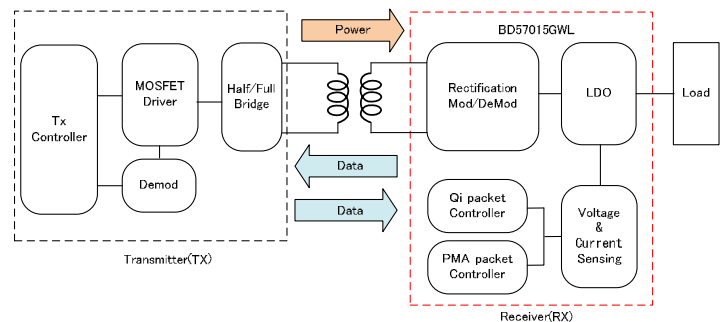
Power

BD57015GWL

Tx Controller

MOSFET Driver

Half/Full Bridge

Demod

Rectification Mod/DeMod

LDO

Load

Data

Data

Qi packet Controller

PMA packet Controller

Voltage & Current Sensing

Transmitter(TX)

Receiver(RX)